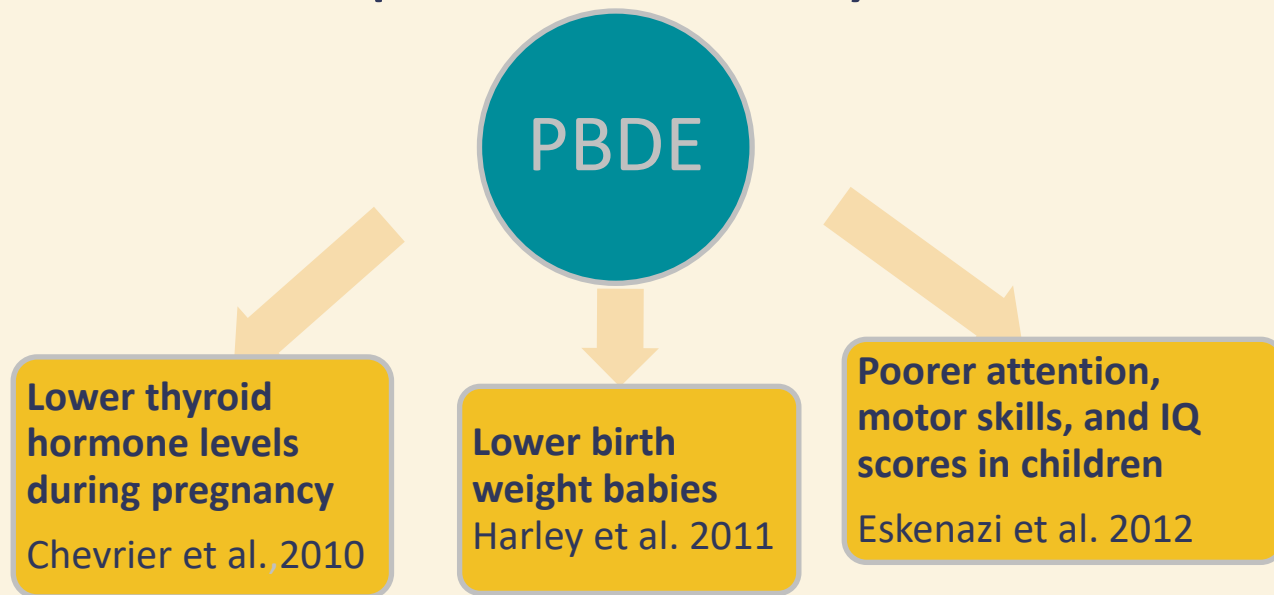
PBDE

**Lower thyroid hormone levels during pregnancy**
Chevrier et al. 2010

**Lower birth weight babies**
Harley et al. 2011

**Poorer attention, motor skills, and IQ scores in children**
Eskenazi et al. 2012